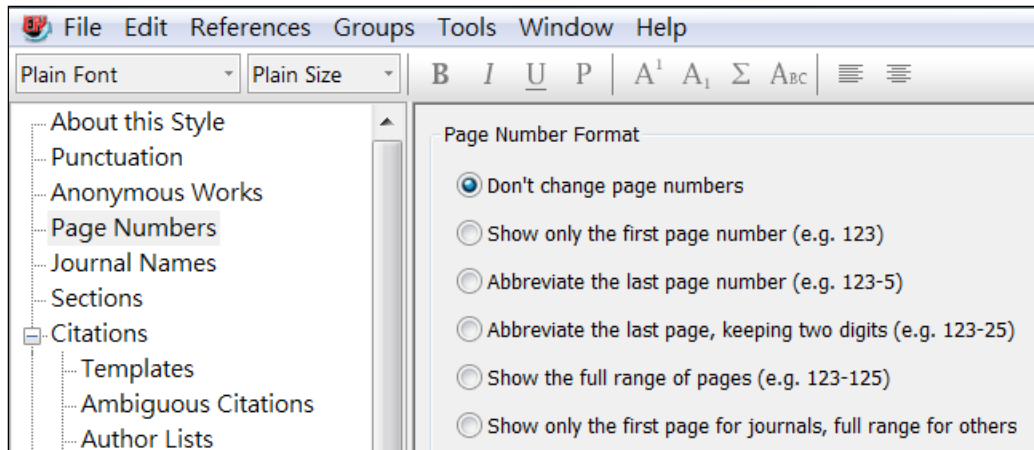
File Edit References Groups Tools Window Help

Plain Font
Plain Size
B I U P $A^1$ $A_1$ Σ ABC

About this Style
Punctuation
Anonymous Works
Page Numbers
Journal Names
Sections
Citations
Templates
Ambiguous Citations
Author Lists

Page Number Format

Don't change page numbers

Show only the first page number (e.g. 123)

Abbreviate the last page number (e.g. 123-5)

Abbreviate the last page, keeping two digits (e.g. 123-25)

Show the full range of pages (e.g. 123-125)

Show only the first page for journals, full range for others